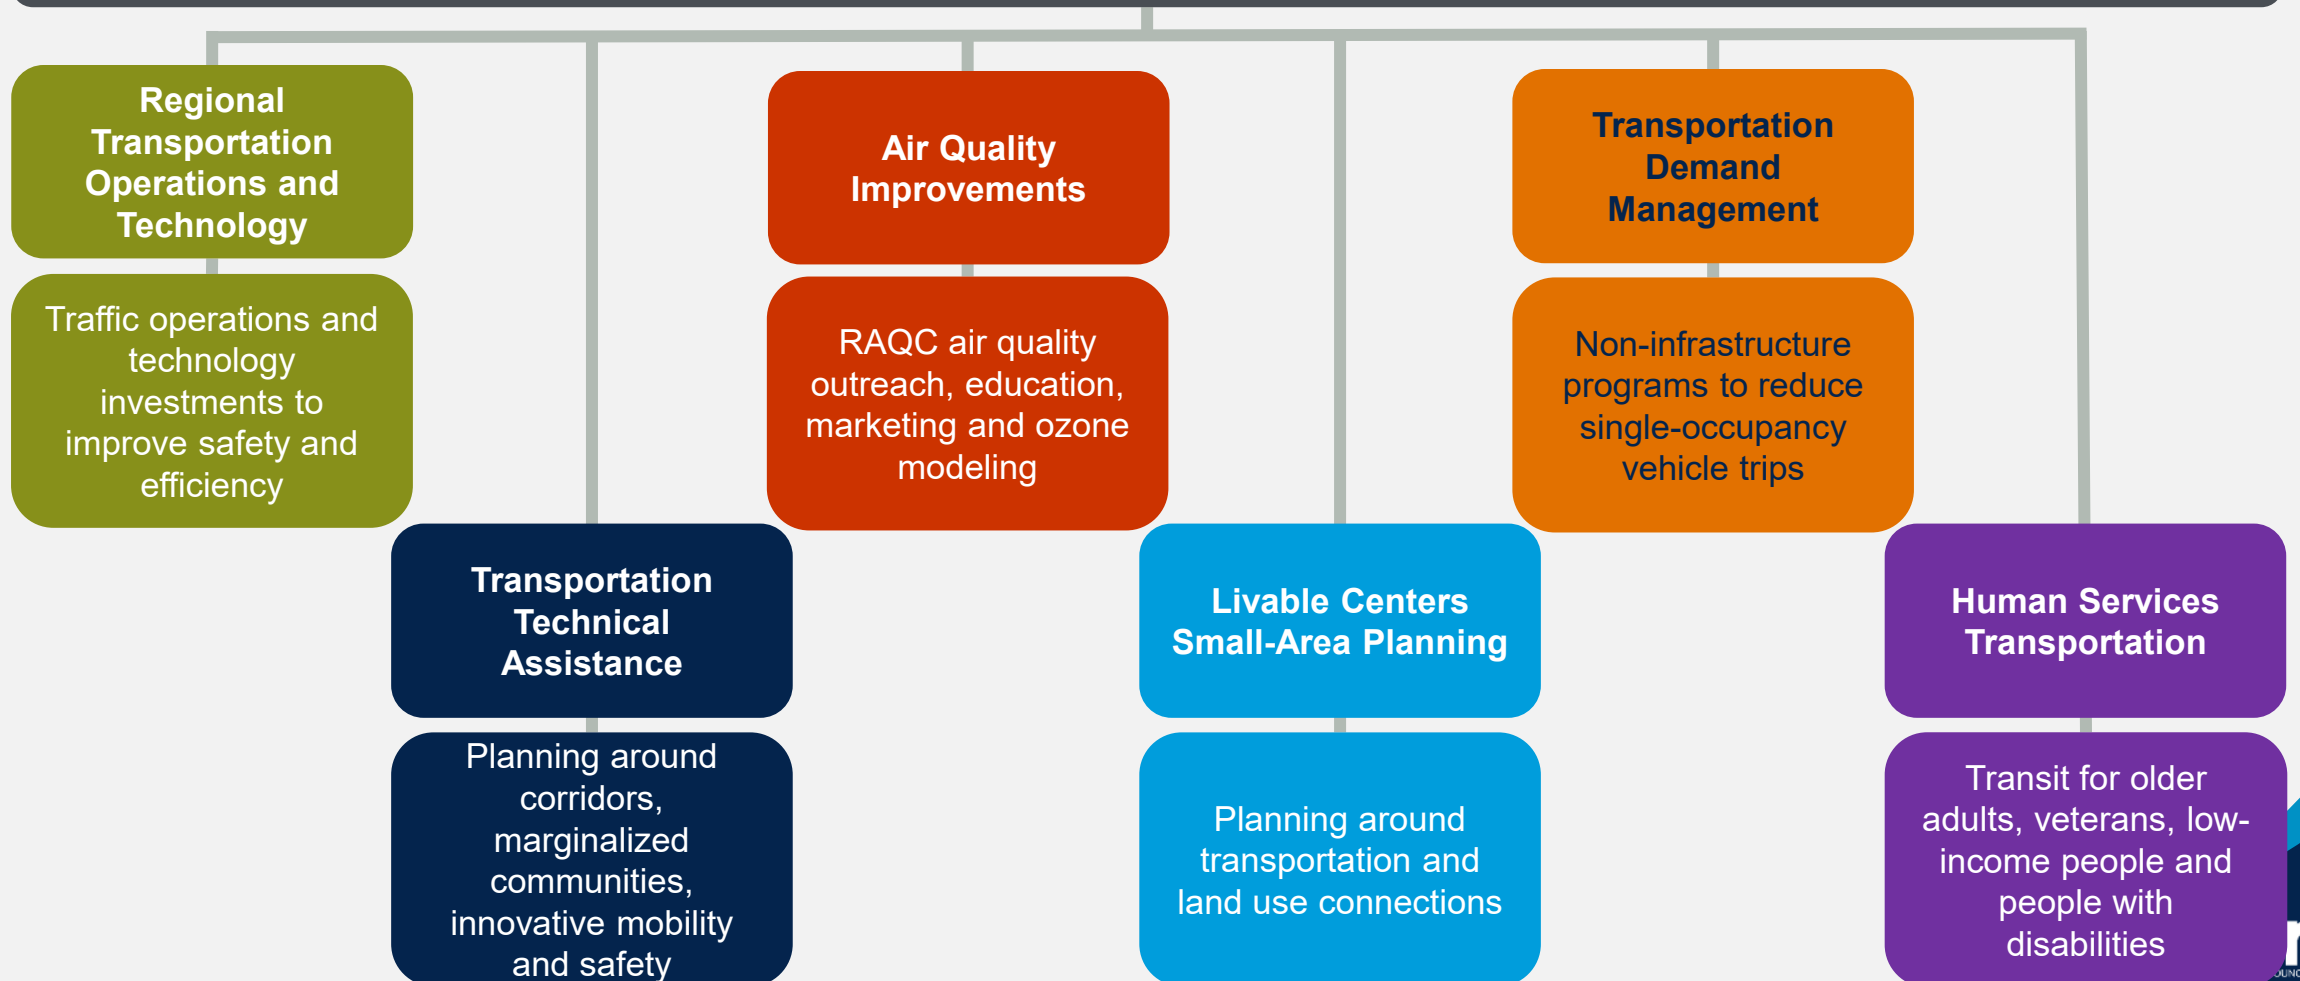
Regional Transportation Operations and Technology

Traffic operations and technology investments to improve safety and efficiency

Air Quality Improvements

RAQC air quality outreach, education, marketing and ozone modeling

Transportation Demand Management

Non-infrastructure programs to reduce single-occupancy vehicle trips

Transportation Technical Assistance

Planning around corridors, marginalized communities, innovative mobility and safety

Livable Centers Small-Area Planning

Planning around transportation and land use connections

Human Services Transportation

Transit for older adults, veterans, low-income people and people with disabilities